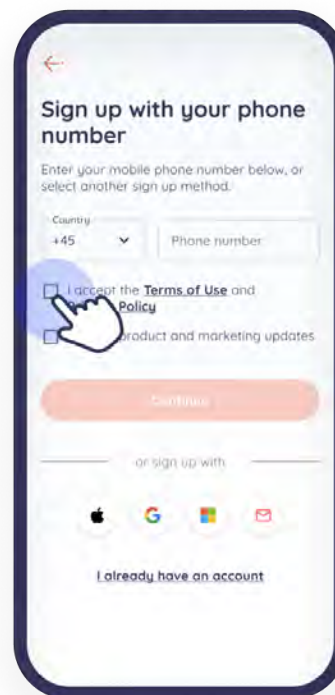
Sign up with your phone number

Enter your mobile phone number below, or select another sign up method.

Country
+45

Phone number

I accept the Terms of Use and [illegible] Policy

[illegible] product and marketing updates

Continue

or sign up with

G

I already have an account